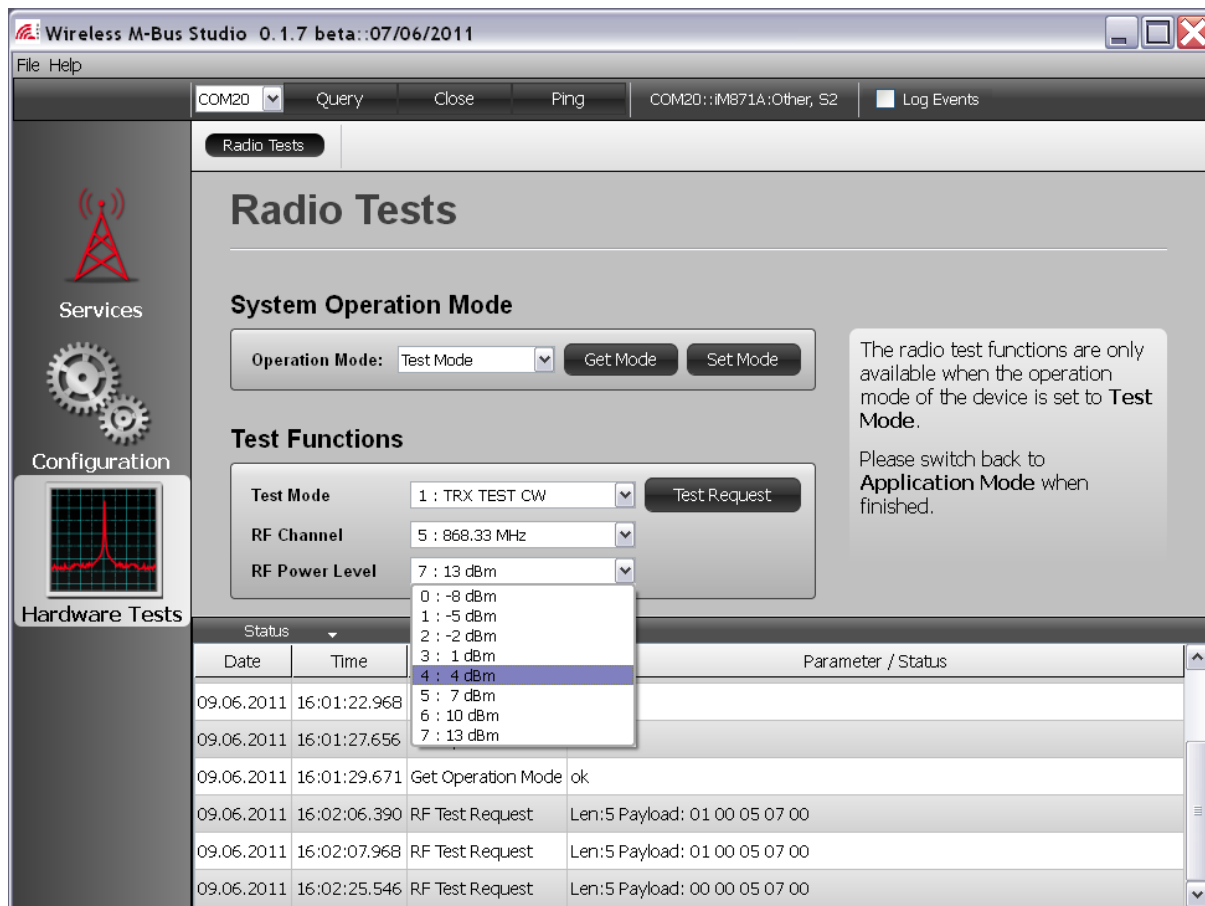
Wireless M-Bus Studio 0.1.7 beta::07/06/2011

File Help

COM20 Query Close Ping COM20::iM871A:Other, S2 Log Events

Radio Tests

Services

Configuration

Hardware Tests

Radio Tests

System Operation Mode

Operation Mode: Test Mode Get Mode Set Mode

The radio test functions are only available when the operation mode of the device is set to **Test Mode**.

Please switch back to **Application Mode** when finished.

Test Functions

Test Mode 1 : TRX TEST CW Test Request

RF Channel 5 : 868.33 MHz

RF Power Level 7 : 13 dBm

0 : -8 dBm
1 : -5 dBm
2 : -2 dBm
3 : 1 dBm
4 : 4 dBm
5 : 7 dBm
6 : 10 dBm
7 : 13 dBm

Status

| Date | Time | | Parameter / Status |
|---|---|---|---|
| 09.06.2011 | 16:01:22.968 | | |
| 09.06.2011 | 16:01:27.656 | | |
| 09.06.2011 | 16:01:29.671 | Get Operation Mode | ok |
| 09.06.2011 | 16:02:06.390 | RF Test Request | Len:5 Payload: 01 00 05 07 00 |
| 09.06.2011 | 16:02:07.968 | RF Test Request | Len:5 Payload: 01 00 05 07 00 |
| 09.06.2011 | 16:02:25.546 | RF Test Request | Len:5 Payload: 00 00 05 07 00 |